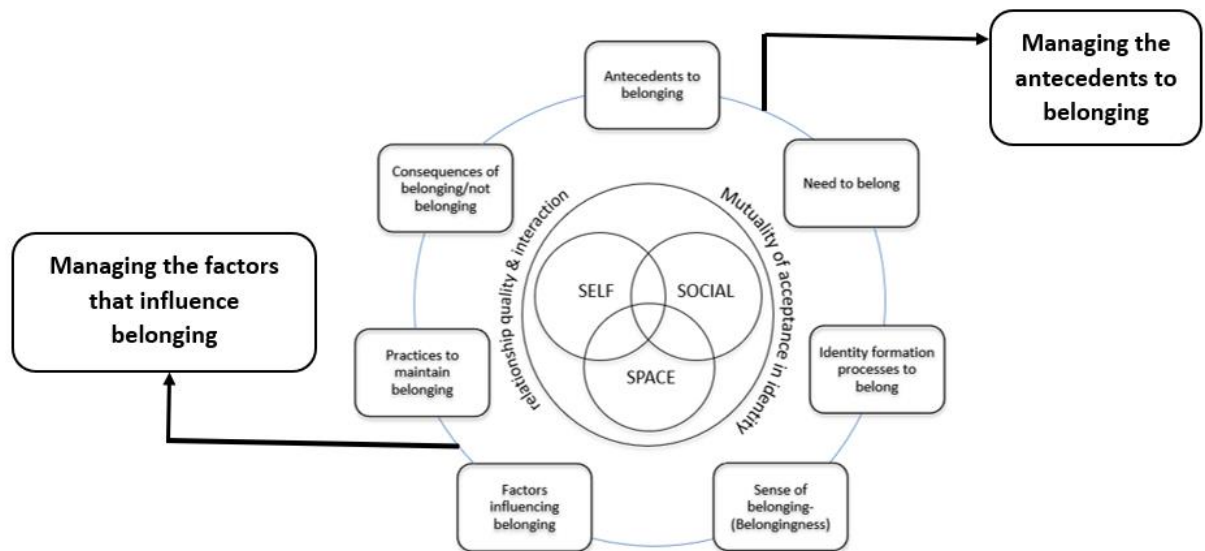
Managing the antecedents to belonging

Antecedents to belonging

Need to belong

Identity formation processes to belong

Sense of belonging- (Belongingness)

Factors influencing belonging

Practices to maintain belonging

Consequences of belonging/not belonging

Managing the factors that influence belonging

relationship quality & interaction

Mutuality of acceptance in identity

SELF

SOCIAL

SPACE